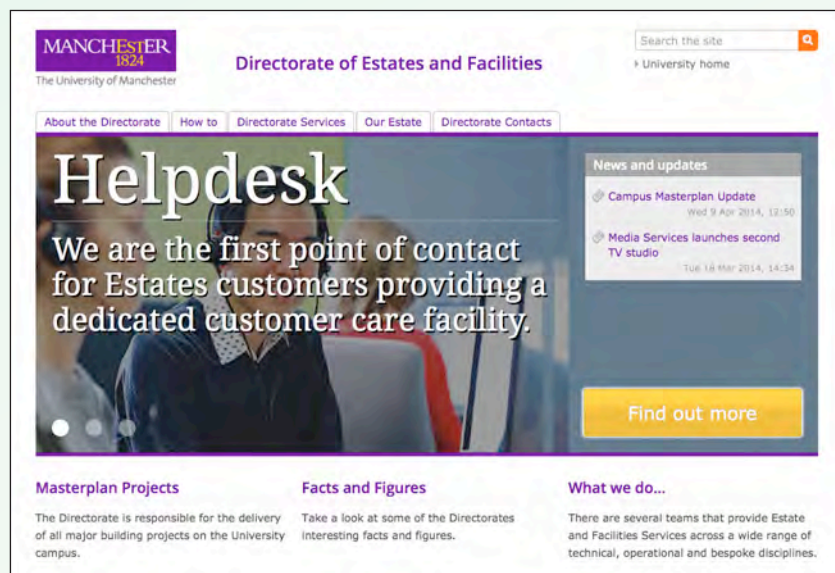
MANCHESTER
1824
The University of Manchester

Directorate of Estates and Facilities

Search the site

› University home

About the Directorate | How to | Directorate Services | Our Estate | Directorate Contacts

Helpdesk

We are the first point of contact for Estates customers providing a dedicated customer care facility.

News and updates

Campus Masterplan Update
Wed 9 Apr 2014, 12:50

Media Services launches second TV studio
Tue 18 Mar 2014, 14:34

Find out more

Masterplan Projects

The Directorate is responsible for the delivery of all major building projects on the University campus.

Facts and Figures

Take a look at some of the Directorates interesting facts and figures.

What we do...

There are several teams that provide Estate and Facilities Services across a wide range of technical, operational and bespoke disciplines.